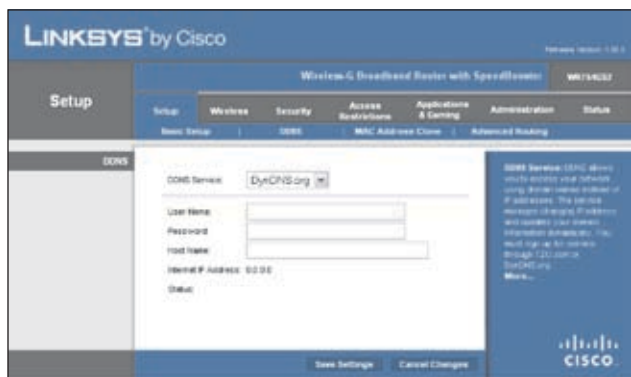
LINKSYS® by Cisco

Firmware Version: 1.02.1

Wireless-G Broadband Router with SpeedBooster WRT54GS2

Setup

Setup Wireless Security Access Restrictions Applications & Gaming Administration Status

Basic Setup | DDNS | MAC Address Clone | Advanced Routing

DDNS

DDNS Service: DynDNS.org

User Name:

Password:

Host Name:

Internet IP Address: 0.0.0.0

Status:

DDNS Service: DDNS allows you to access your network using domain names instead of IP addresses. The service manages changing IP address and updates your domain information dynamically. You must sign up for service through TZO.com or DynDNS.org.
More...

Save Settings Cancel Changes

CISCO